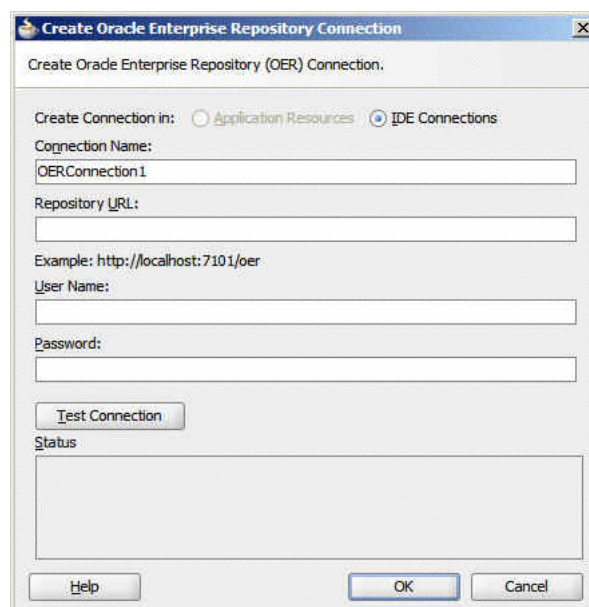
Create Oracle Enterprise Repository Connection

Create Oracle Enterprise Repository (OER) Connection.

Create Connection in: Application Resources IDE Connections

Connection Name:

OERConnection1

Repository URL:

Example: http://localhost:7101/oer

User Name:

Password:

Test Connection

Status

Help

OK

Cancel